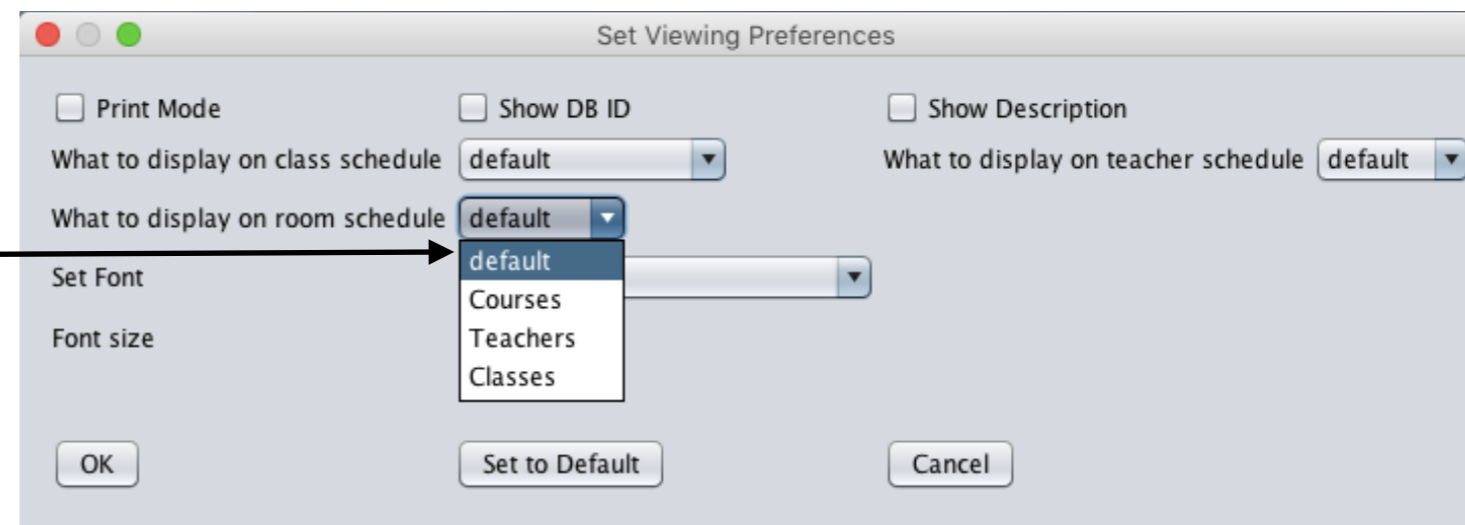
Set Viewing Preferences

Print Mode

Show DB ID

Show Description

What to display on class schedule default

What to display on teacher schedule default

What to display on room schedule default

default
Courses
Teachers
Classes

Set Font

Font size

OK

Set to Default

Cancel